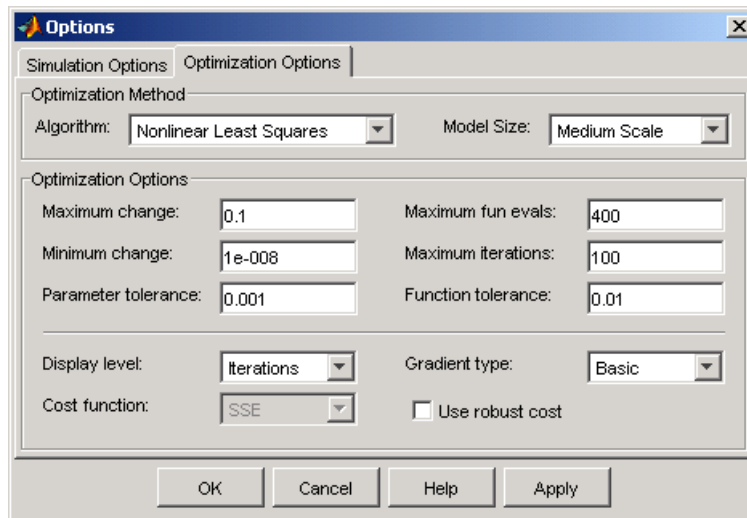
Options

Simulation Options
Optimization Options

Optimization Method
Algorithm: Nonlinear Least Squares
Model Size: Medium Scale

Optimization Options
Maximum change: 0.1
Maximum fun evals: 400
Minimum change: 1e-008
Maximum iterations: 100
Parameter tolerance: 0.001
Function tolerance: 0.01

Display level: Iterations
Gradient type: Basic
Cost function: SSE
Use robust cost

OK
Cancel
Help
Apply